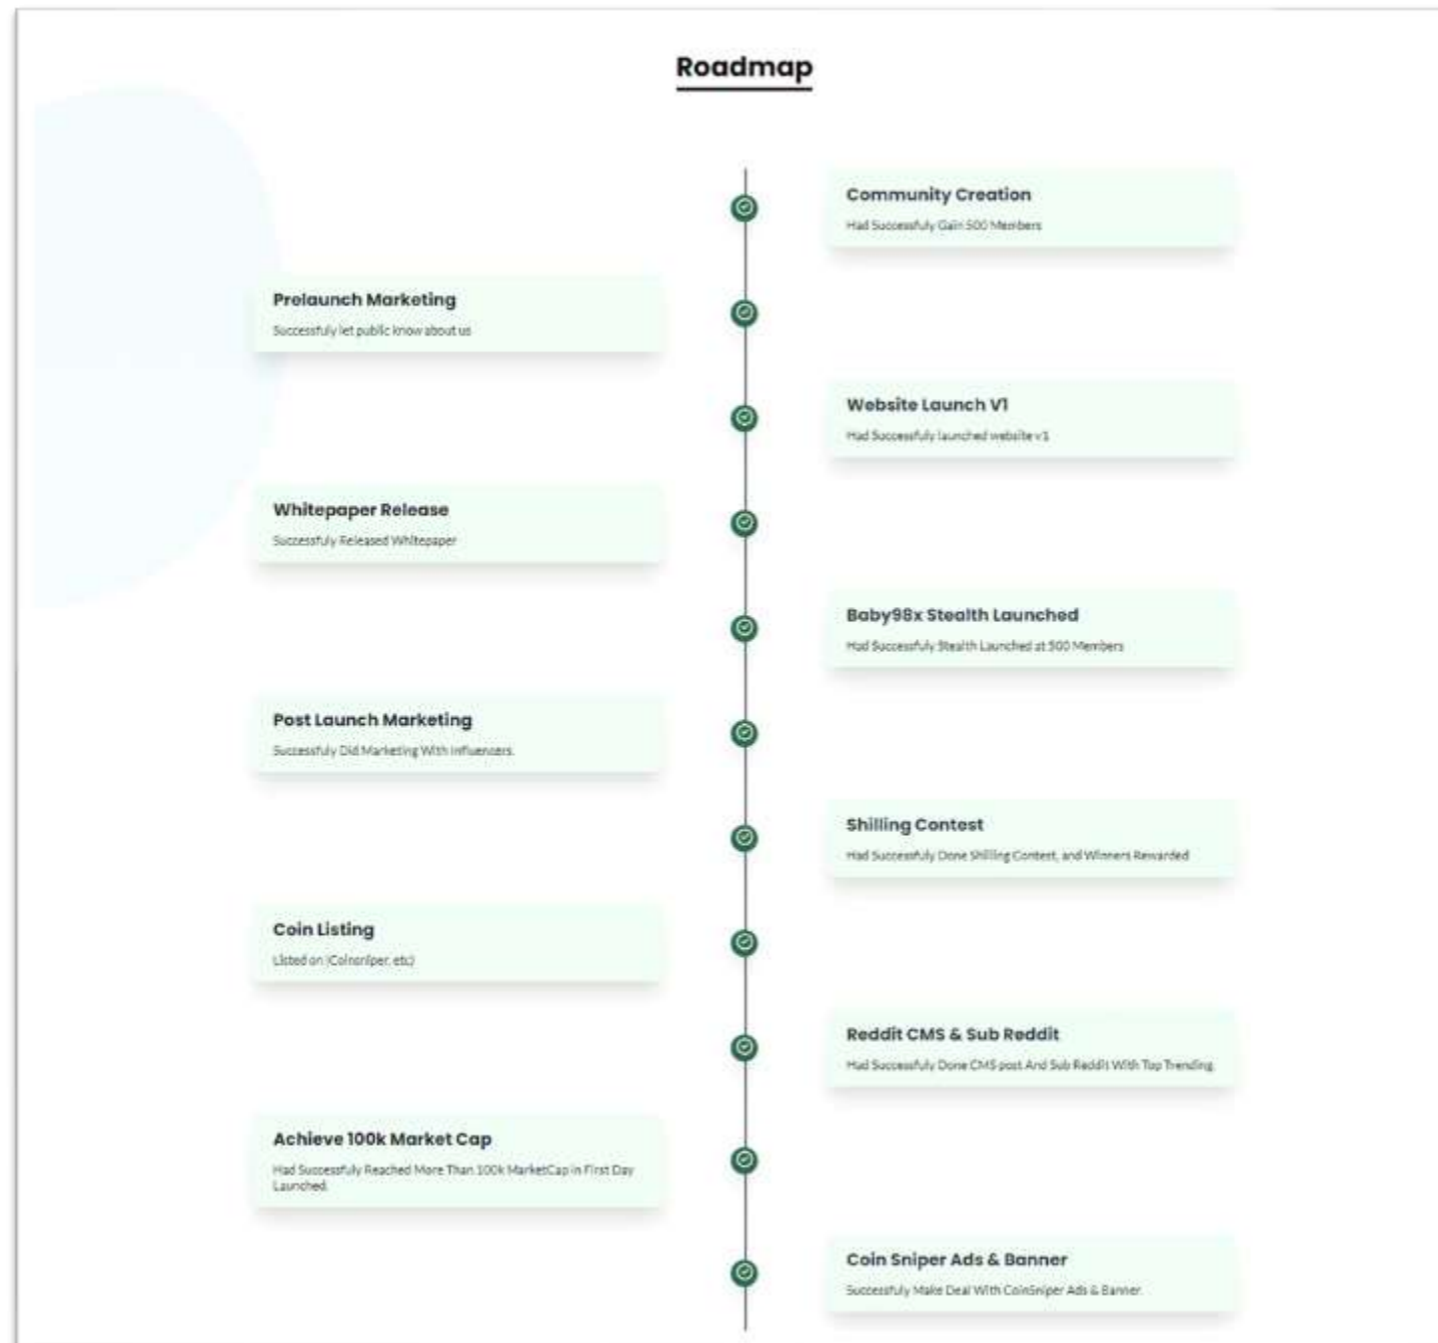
Roadmap

Community Creation
Had Successfuly Gain 500 Members

Prelaunch Marketing
Successfuly let public know about us

Website Launch V1
Had Successfuly launched website v1

Whitepaper Release
Successfuly Released Whitepaper

Baby98x Stealth Launched
Had Successfuly Stealth Launched at 500 Members

Post Launch Marketing
Successfuly Did Marketing With Influencers.

Shilling Contest
Had Successfuly Done Shilling Contest, and Winners Rewarded

Coin Listing
Listed on (Coinsniper, etc)

Reddit CMS & Sub Reddit
Had Successfuly Done CMS post And Sub Reddit With Top Trending

Achieve 100k Market Cap
Had Successfuly Reached More Than 100k MarketCap in First Day Launched.

Coin Sniper Ads & Banner
Successfuly Make Deal With CoinSniper Ads & Banner.